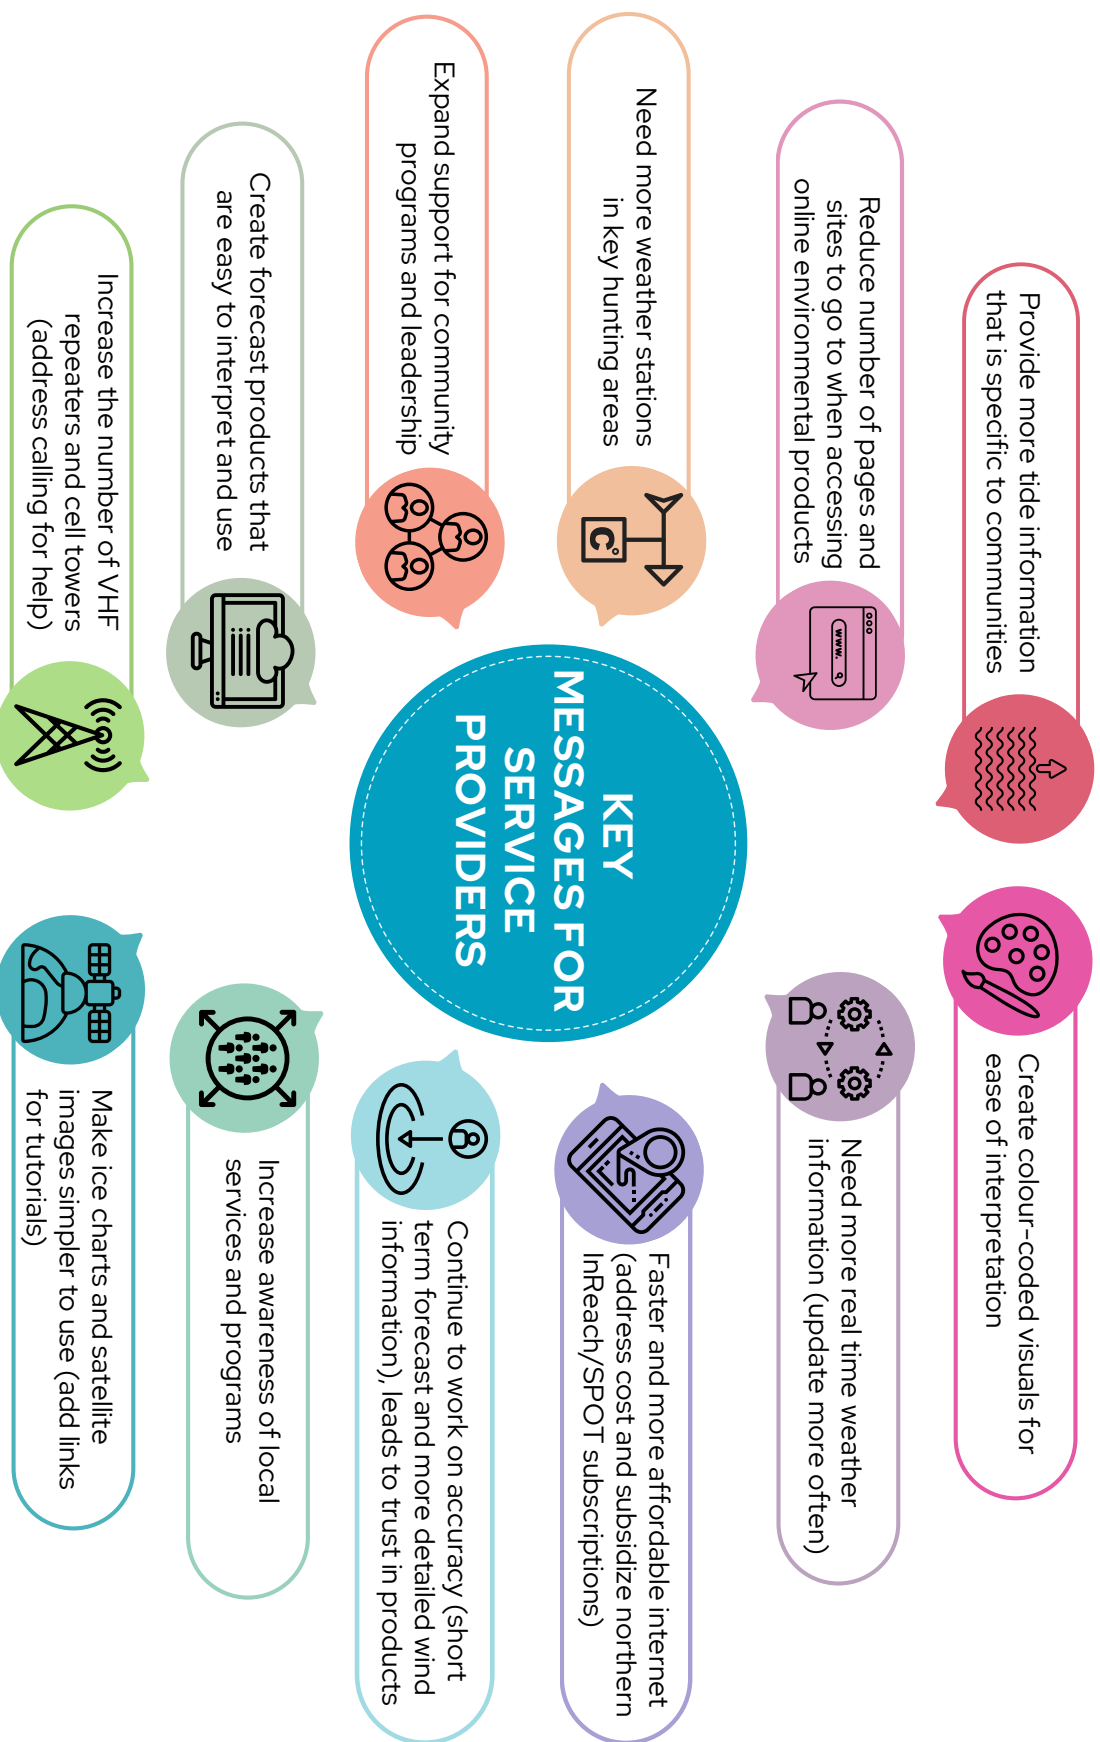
KEY MESSAGES FOR SERVICE PROVIDERS

Provide more tide information that is specific to communities

Reduce number of pages and sites to go to when accessing online environmental products

Need more weather stations in key hunting areas

Expand support for community programs and leadership

Create forecast products that are easy to interpret and use

Increase the number of VHF repeaters and cell towers (address calling for help)

Create colour-coded visuals for ease of interpretation

Need more real time weather information (update more often)

Faster and more affordable internet (address cost and subsidize northern InReach/SPOT subscriptions)

Continue to work on accuracy (short term forecast and more detailed wind information), leads to trust in products

Increase awareness of local services and programs

Make ice charts and satellite images simpler to use (add links for tutorials)

www.

C°